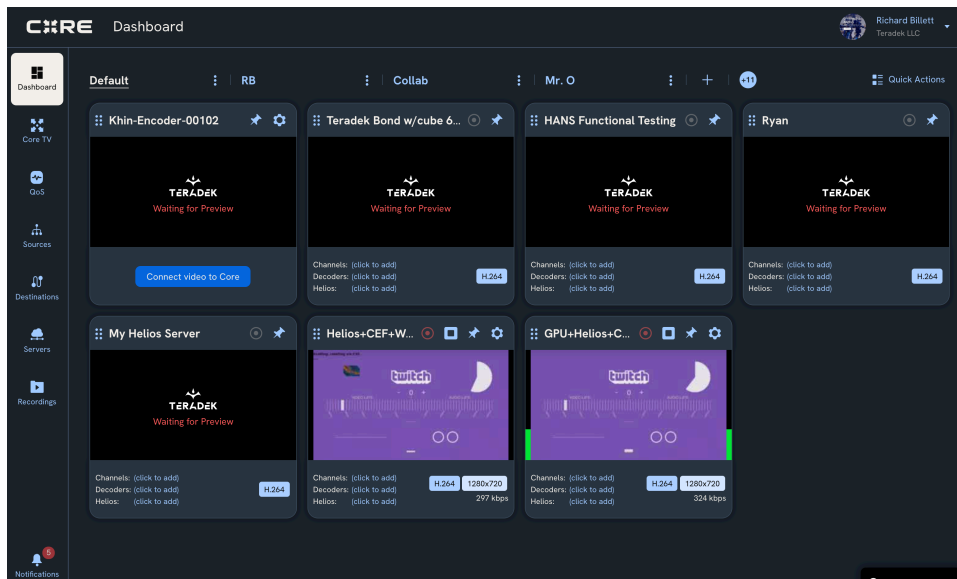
CORE Dashboard

Richard Billett
Teradek LLC

Dashboard
Core TV
QoS
Sources
Destinations
Servers
Recordings

5
Notifications

Default | RB | Collab | Mr. O | + | +11

Quick Actions

Khin-Encoder-00102
TERADEK
Waiting for Preview
Connect video to Core

Teradek Bond w/cube 6...
TERADEK
Waiting for Preview
Channels: (click to add)
Decoders: (click to add)
Helios: (click to add)
H.264

HANS Functional Testing
TERADEK
Waiting for Preview
Channels: (click to add)
Decoders: (click to add)
Helios: (click to add)
H.264

Ryan
TERADEK
Waiting for Preview
Channels: (click to add)
Decoders: (click to add)
Helios: (click to add)
H.264

My Helios Server
TERADEK
Waiting for Preview
Channels: (click to add)
Decoders: (click to add)
Helios: (click to add)
H.264

Helios+CEF+W...
twitch
Channels: (click to add)
Decoders: (click to add)
Helios: (click to add)
H.264 1280x720
297 kbps

GPU+Helios+C...
twitch
Channels: (click to add)
Decoders: (click to add)
Helios: (click to add)
H.264 1280x720
324 kbps